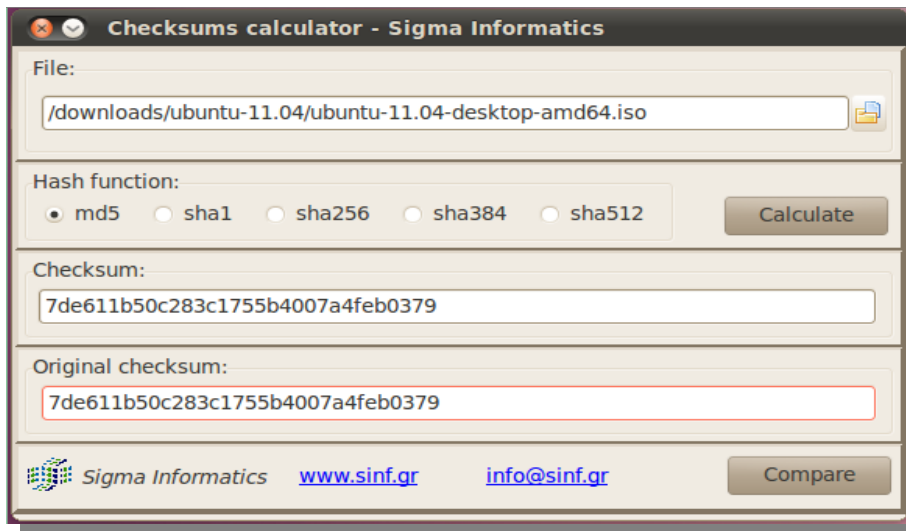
Checksums calculator - Sigma Informatics

File:

/downloads/ubuntu-11.04/ubuntu-11.04-desktop-amd64.iso

Hash function:

md5 sha1 sha256 sha384 sha512

Calculate

Checksum:

7de611b50c283c1755b4007a4feb0379

Original checksum:

7de611b50c283c1755b4007a4feb0379

Sigma Informatics www.sinf.gr info@sinf.gr

Compare